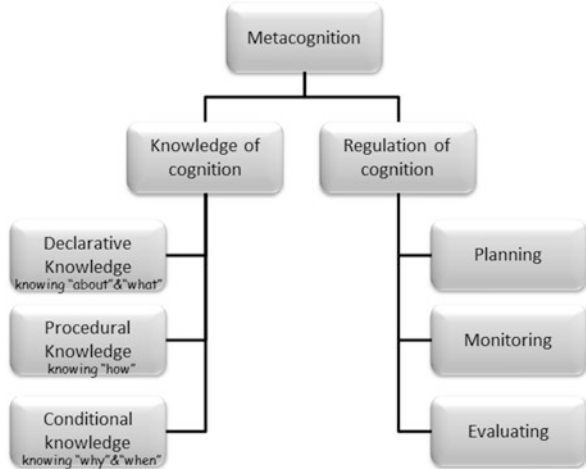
Metacognition

Knowledge of cognition

Regulation of cognition

Declarative Knowledge
knowing "about"&"what"

Procedural Knowledge
knowing "how"

Conditional knowledge
knowing "why"&"when"

Planning

Monitoring

Evaluating